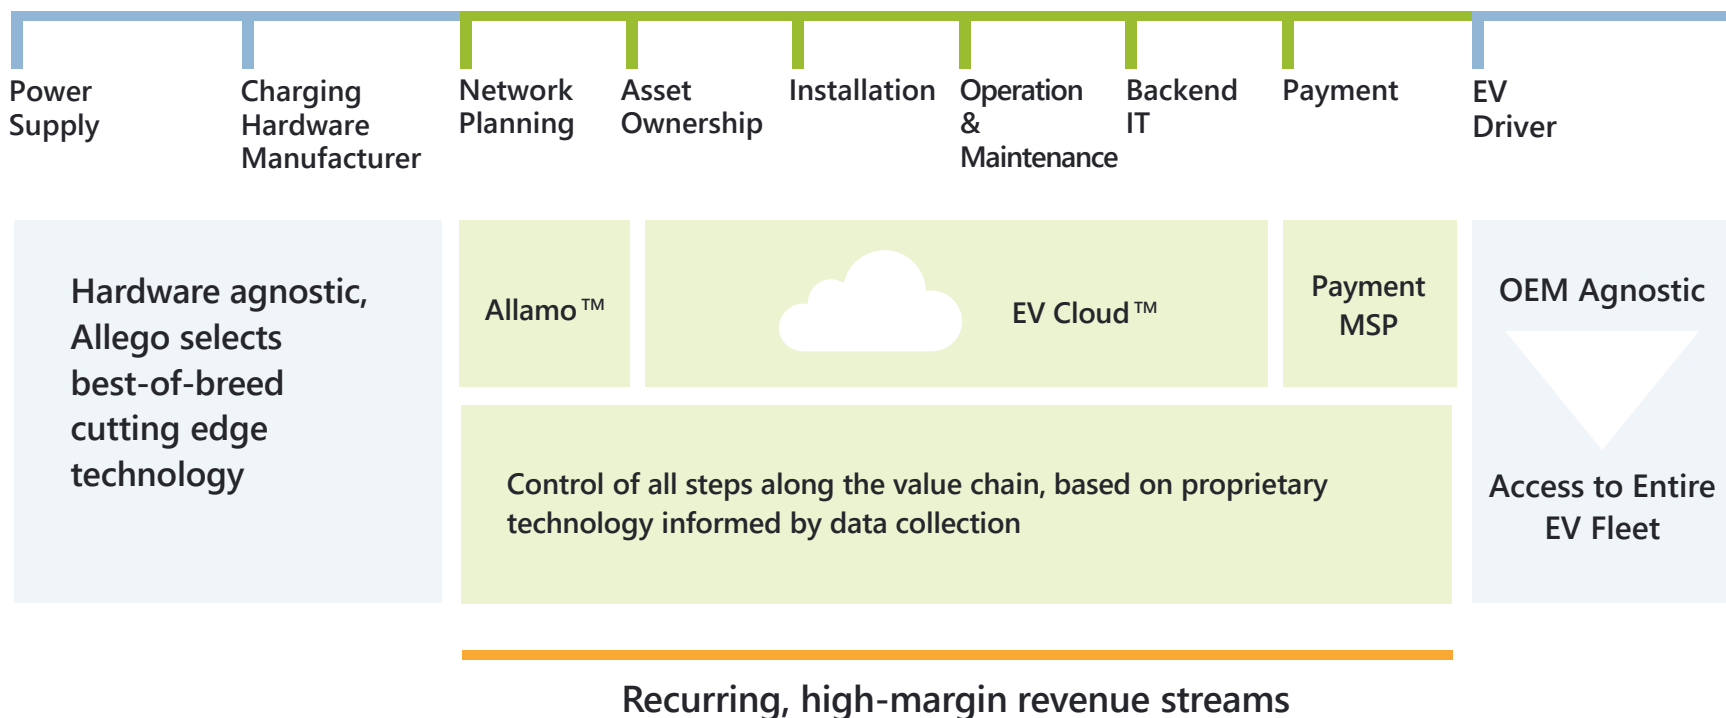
Power Supply

Charging Hardware Manufacturer

Network Planning

Asset Ownership

Installation

Operation & Maintenance

Backend IT

Payment

EV Driver

Hardware agnostic, Allego selects best-of-breed cutting edge technology

Allamo ™

EV Cloud ™

Payment MSP

OEM Agnostic

Control of all steps along the value chain, based on proprietary technology informed by data collection

Access to Entire EV Fleet

Recurring, high-margin revenue streams